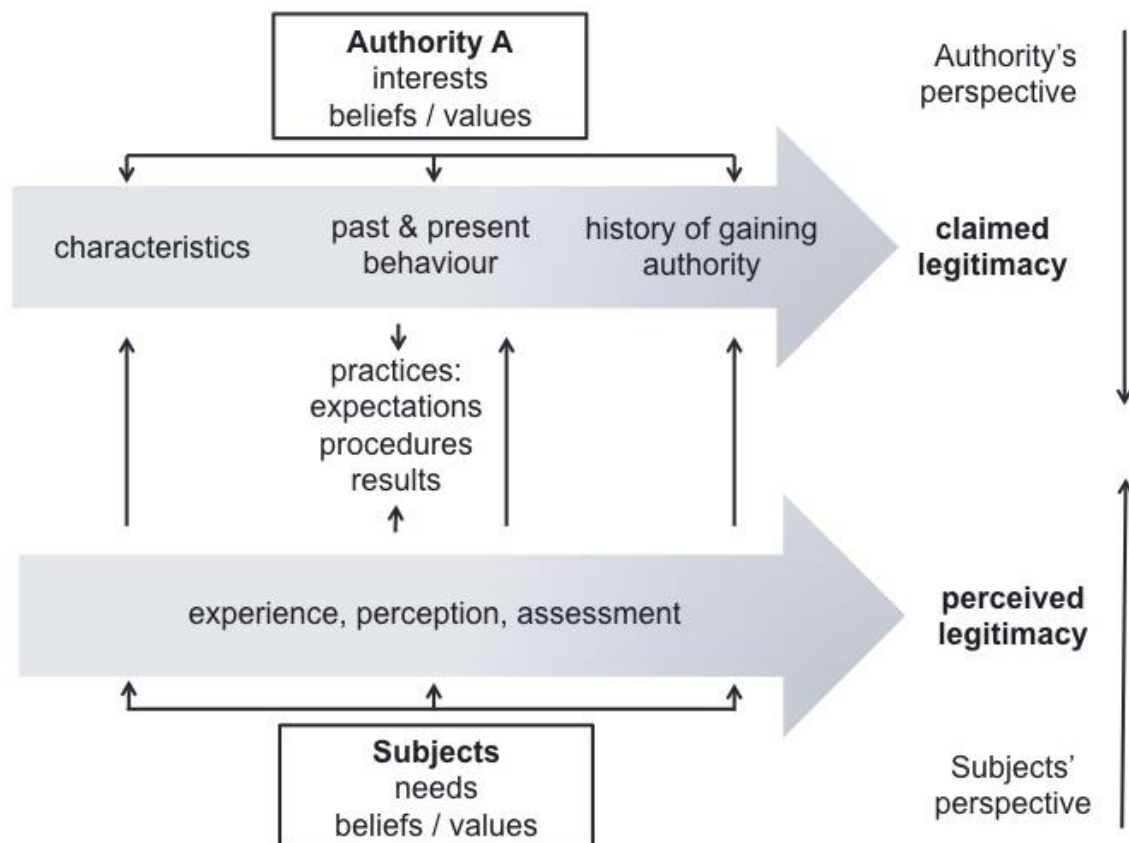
Authority A
interests
beliefs / values

Authority's perspective

characteristics

past & present behaviour

history of gaining authority

claimed legitimacy

practices:
expectations
procedures
results

experience, perception, assessment

perceived legitimacy

Subjects
needs
beliefs / values

Subjects' perspective